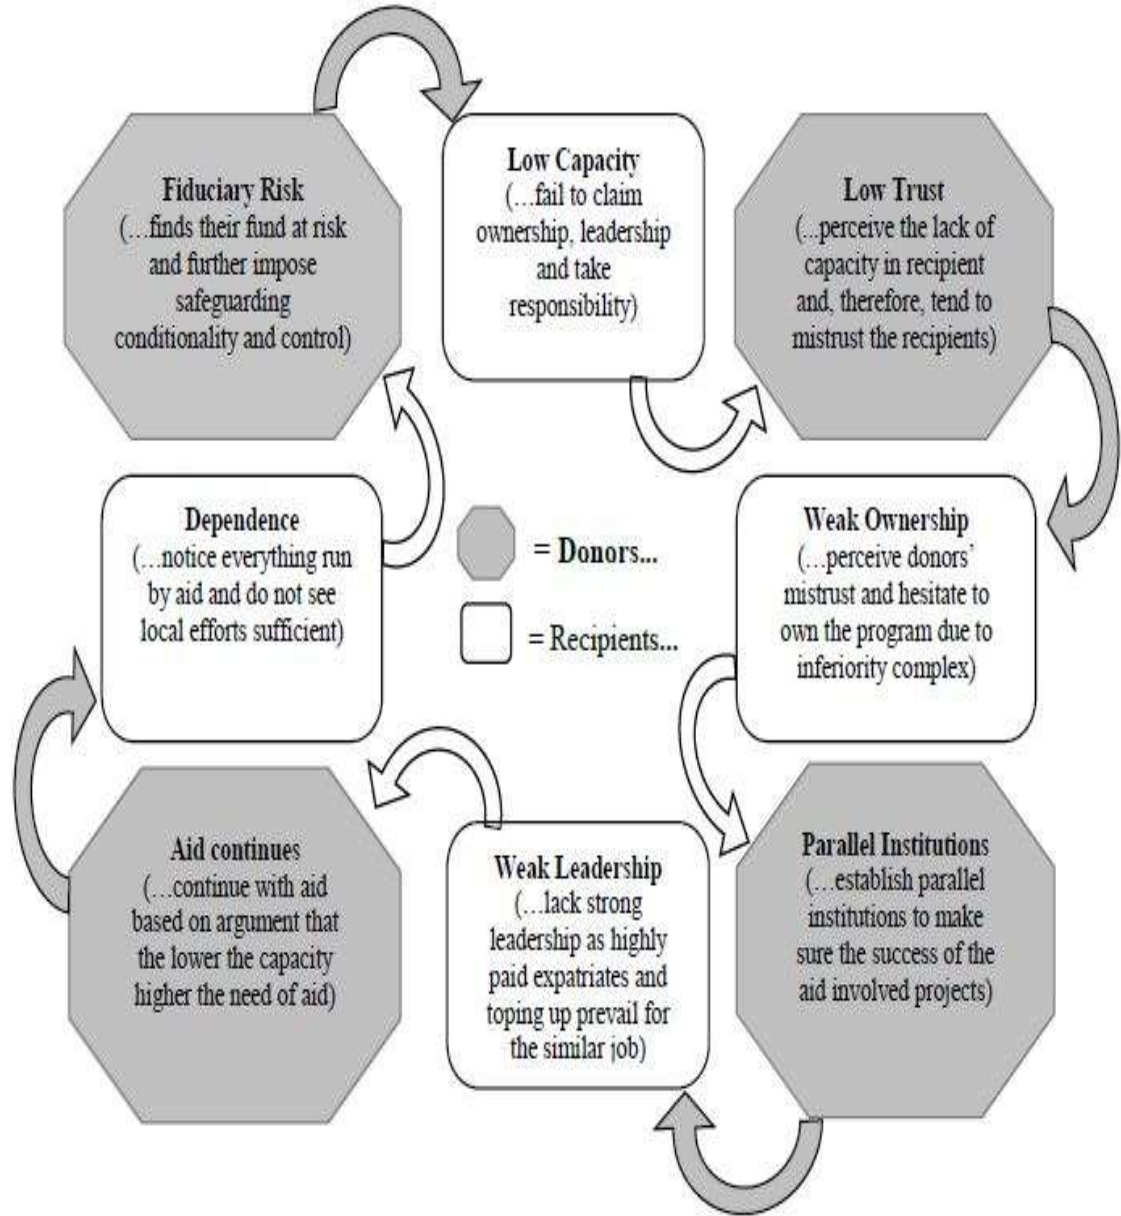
Low Capacity
(…fail to claim ownership, leadership and take responsibility)

Low Trust
(…perceive the lack of capacity in recipient and, therefore, tend to mistrust the recipients)

Weak Ownership
(…perceive donors' mistrust and hesitate to own the program due to inferiority complex)

Parallel Institutions
(…establish parallel institutions to make sure the success of the aid involved projects)

Weak Leadership
(…lack strong leadership as highly paid expatriates and toping up prevail for the similar job)

Aid continues
(…continue with aid based on argument that the lower the capacity higher the need of aid)

Dependence
(…notice everything run by aid and do not see local efforts sufficient)

Fiduciary Risk
(…finds their fund at risk and further impose safeguarding conditionality and control)

= Donors…

= Recipients…